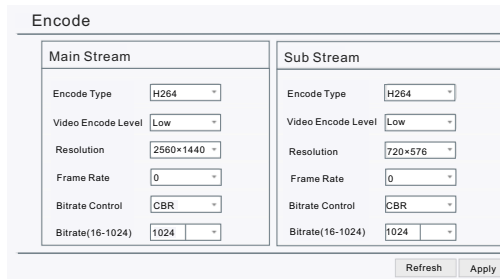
Encode

Main Stream

Encode Type H264

Video Encode Level Low

Resolution 2560×1440

Frame Rate 0

Bitrate Control CBR

Bitrate(16-1024) 1024

Sub Stream

Encode Type H264

Video Encode Level Low

Resolution 720×576

Frame Rate 0

Bitrate Control CBR

Bitrate(16-1024) 1024

Refresh Apply